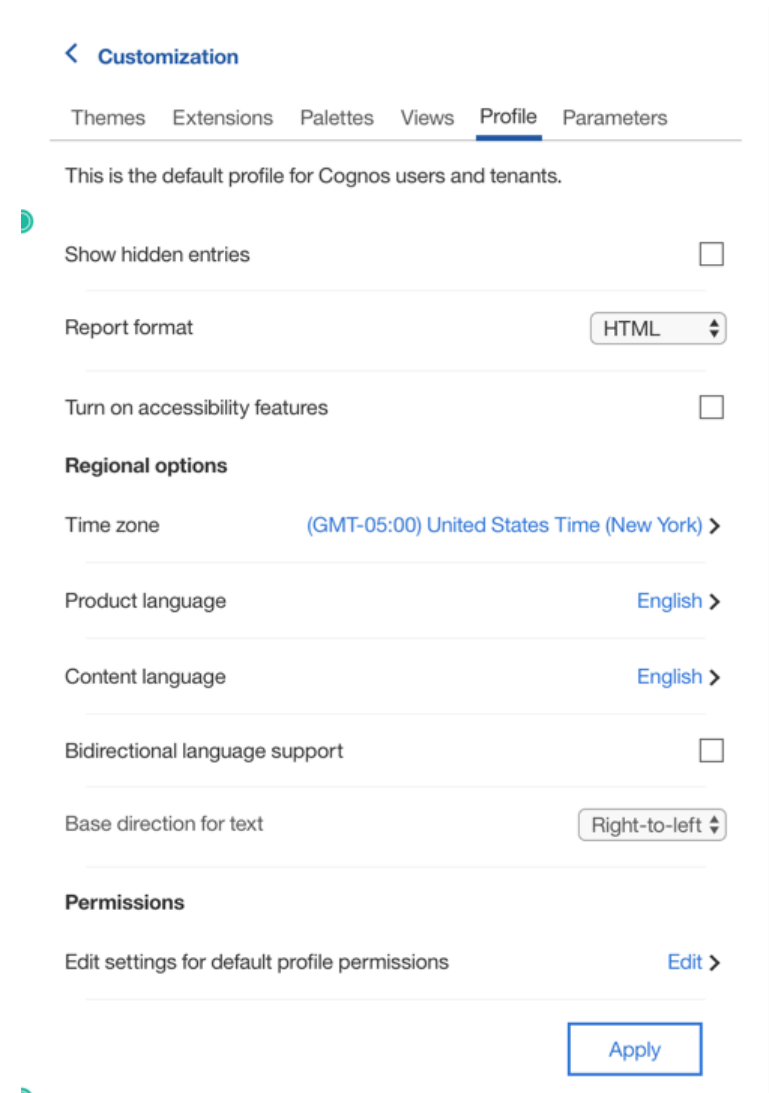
Customization

Themes Extensions Palettes Views Profile Parameters

This is the default profile for Cognos users and tenants.

Show hidden entries

Report format HTML

Turn on accessibility features

Regional options

Time zone (GMT-05:00) United States Time (New York)

Product language English

Content language English

Bidirectional language support

Base direction for text Right-to-left

Permissions

Edit settings for default profile permissions Edit

Apply